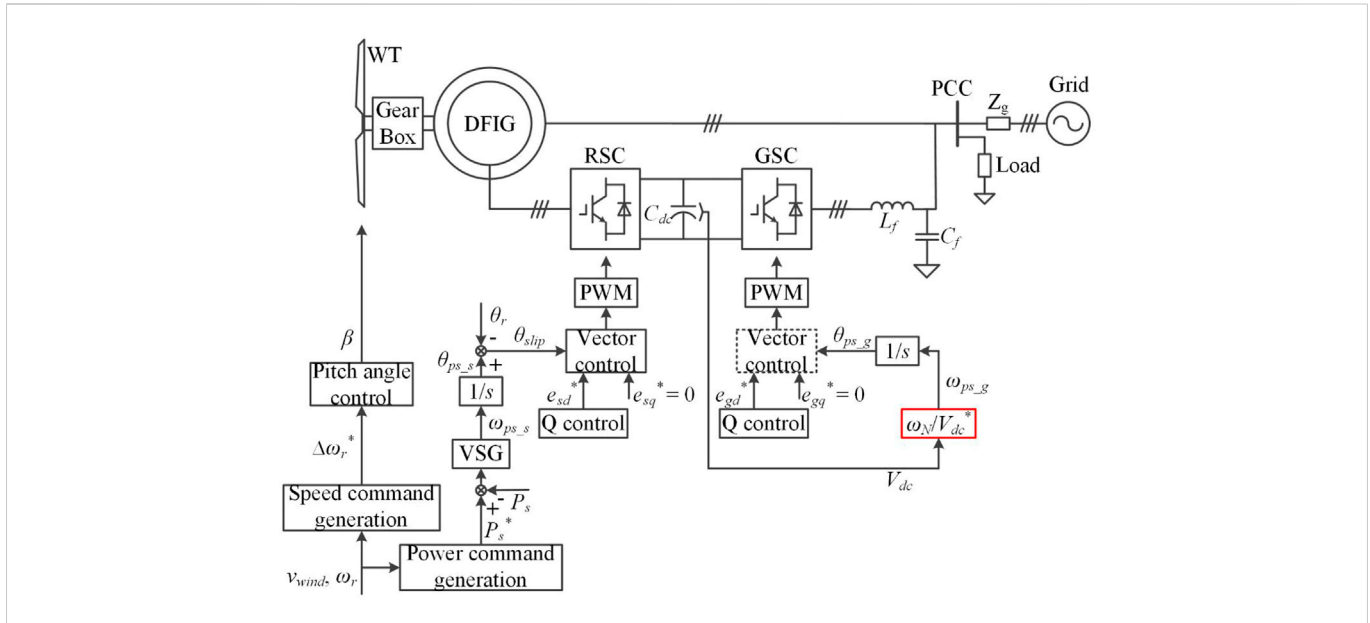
WT

Gear Box

DFIG

PCC

$Z_g$

Grid

Load

RSC

GSC

$C_{dc}$

$L_f$

$C_f$

PWM

PWM

$\theta_r$

-

+

$\theta_{slip}$

Vector control

$\theta_{ps\_s}$

$1/s$

$e_{sd}^*$

$e_{sq}^* = 0$

$\omega_{ps\_s}$

Q control

VSG

-

$P_s$

+

$P_s^*$

Vector control

$\theta_{ps\_g}$

$1/s$

$\omega_{ps\_g}$

$e_{gd}^*$

$e_{gq}^* = 0$

Q control

$\omega_N/V_{dc}^*$

$V_{dc}$

$\beta$

Pitch angle control

$\Delta\omega_r^*$

Speed command generation

$v_{wind}$, $\omega_r$

Power command generation